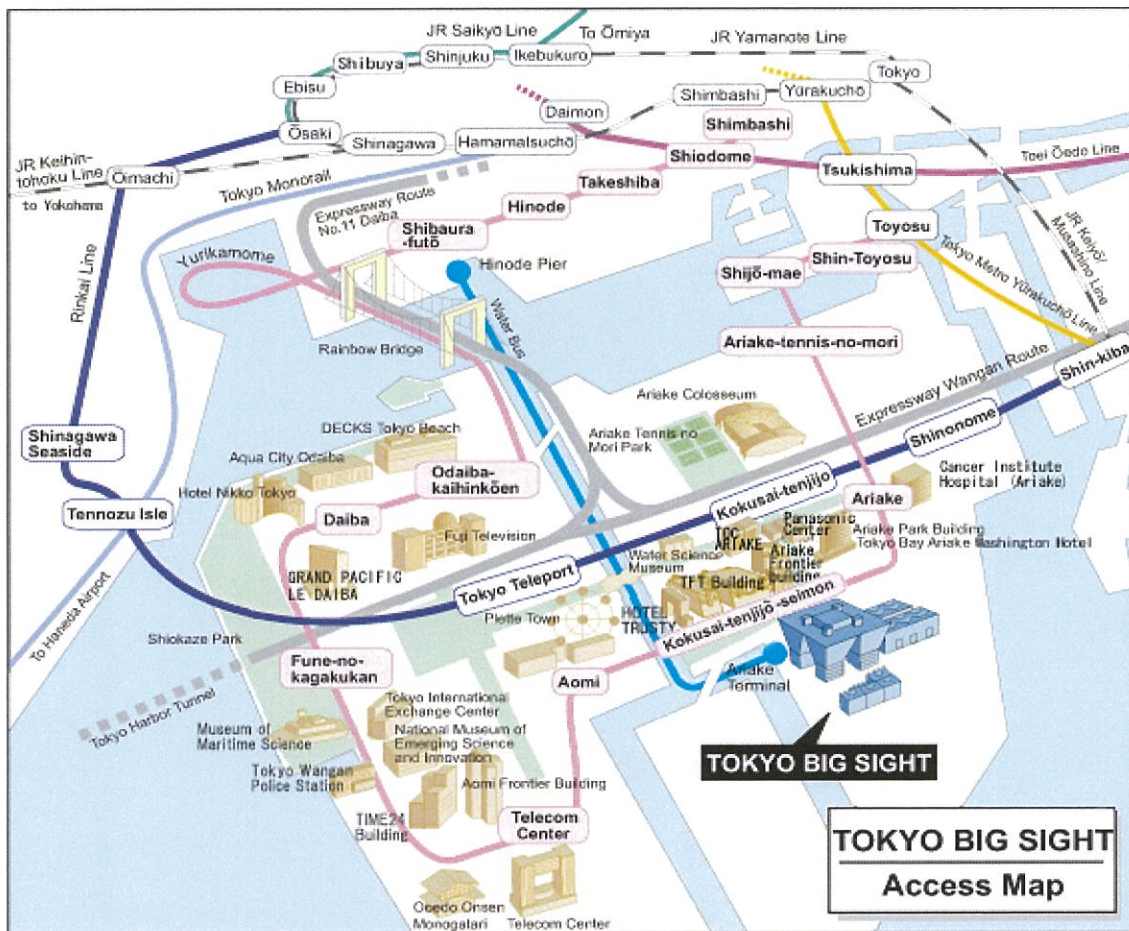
JR Saikyō Line
To Ōmiya
JR Yamanote Line
Shibuya
Shinjuku
Ikebukuro
Tokyo
Ebisu
Daimon
Shimbashi
Yūrakuchō
Ōsaki
Shinagawa
Hamamatsuchō
Shimbashi
JR Keihin-tohoku Line
Oimachi
to Yokohama
Shiodome
Toei Ōedo Line
Tsukishima
Tokyo Monorail
Takeshiba
Expressway Route No.11 Daiba
Hinode
Shibaura -futō
JR Keiyō/ Musashino Line
Toyosu
Tokyo Metro Yūrakuchō Line
Yurikamome
Hinode Pier
Shijō-mae
Shin-Toyosu
Rinkai Line
Water Bus
Rainbow Bridge
Ariake-tennis-no-mori
Expressway Wangan Route
Shin-kiba
Ariake Colosseum
Shinagawa Seaside
DECKS Tokyo Beach
Ariake Tennis no Mori Park
Shinonome
Aqua City Odaiba
Odaiba-kaihinkōen
Cancer Institute Hospital (Ariake)
Hotel Nikko Tokyo
Kokusai-tenjijo
Ariake
Tennozu Isle
Daiba
Panasonic Center
Ariake Park Building
Tokyo Bay Ariake Washington Hotel
Fuji Television
TFT ARIAKE
Ariake Frontier Building
Water Science Museum
GRAND PACIFIC LE DAIBA
Tokyo Teleport
TFT Building
HOTEL TRUSTY
Kokusai-tenjijō-seimon
Palette Town
Shiokaze Park
To Haneda Airport
Fune-no-kagakukan
Aomi
Ariake Terminal
Tokyo International Exchange Center
Tokyo Harbor Tunnel
Museum of Maritime Science
National Museum of Emerging Science and Innovation
TOKYO BIG SIGHT
Tokyo Wangan Police Station
Aomi Frontier Building
TIME24 Building
Telecom Center
Oedo Onsen Monogatari
Telecom Center
TOKYO BIG SIGHT
Access Map